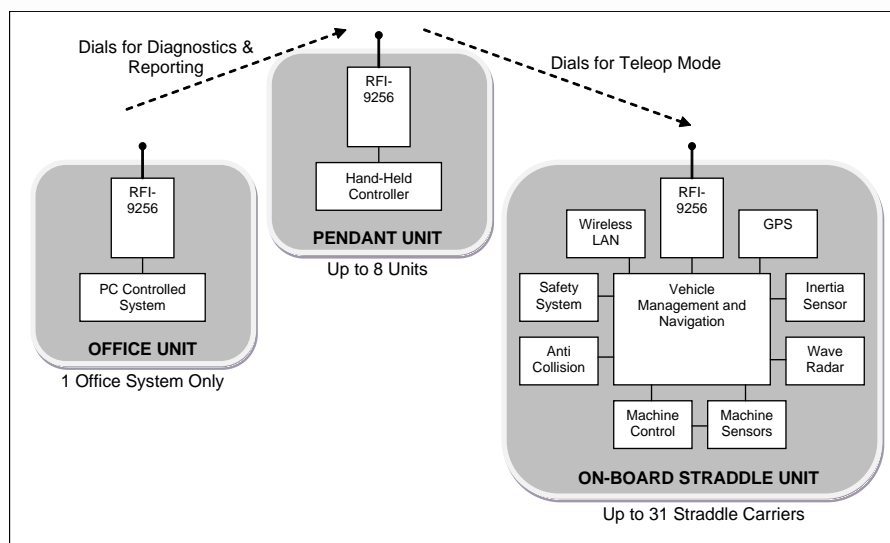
Dials for Diagnostics & Reporting

Dials for Teleop Mode

RFI-9256

Hand-Held Controller

PENDANT UNIT

Up to 8 Units

RFI-9256

PC Controlled System

OFFICE UNIT

1 Office System Only

RFI-9256

Wireless LAN

GPS

Safety System

Vehicle Management and Navigation

Inertia Sensor

Anti Collision

Wave Radar

Machine Control

Machine Sensors

ON-BOARD STRADDLE UNIT

Up to 31 Straddle Carriers